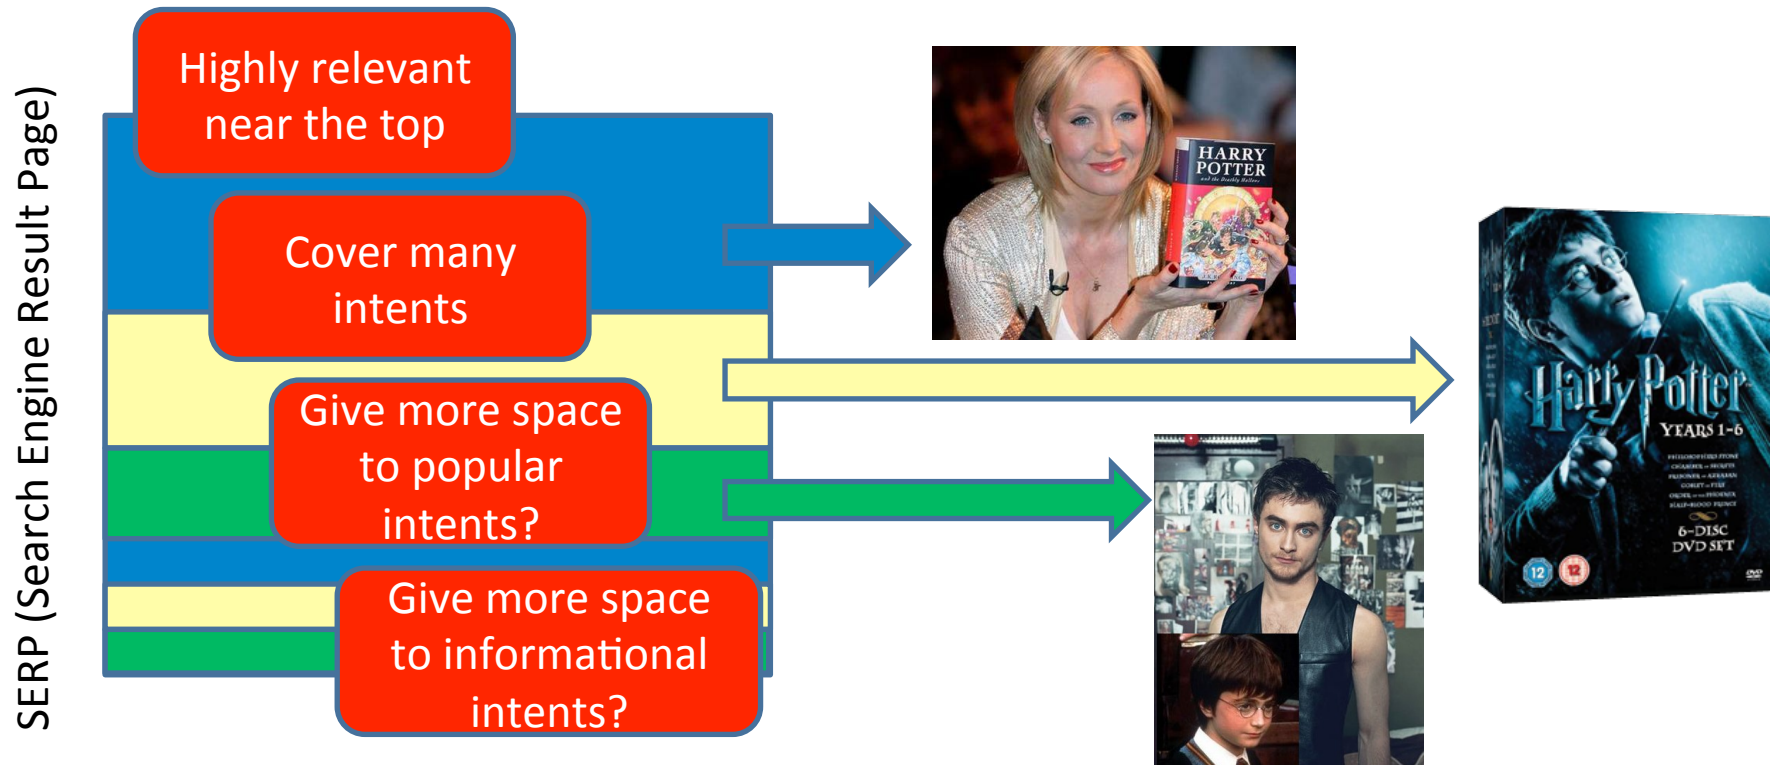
SERP (Search Engine Result Page)

Highly relevant near the top

Cover many intents

Give more space to popular intents?

Give more space to informational intents?

HARRY POTTER

Harry Potter
YEARS 1-6
6-DISC DVD SET
12